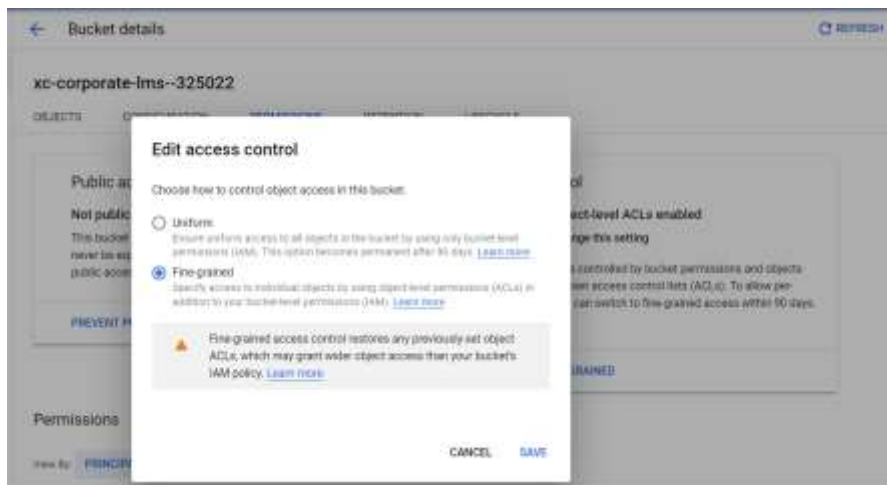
Bucket details

REFRESH

xc-corporate-lms--325022

OBJECTS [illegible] PERMISSIONS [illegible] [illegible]

Public ac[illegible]

Not public

This bucket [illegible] never be exp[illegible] public acces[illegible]

PREVENT P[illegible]

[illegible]ol

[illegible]ect-level ACLs enabled

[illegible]nge this setting

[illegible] controlled by bucket permissions and objects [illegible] access control lists (ACLs). To allow per- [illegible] can switch to fine-grained access within 90 days.

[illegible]RAINED

Permissions

View by: PRINCIP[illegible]

Edit access control

Choose how to control object access in this bucket.

Uniform
Ensure uniform access to all objects in the bucket by using only bucket-level permissions (IAM). This option becomes permanent after 90 days. Learn more

Fine-grained
Specify access to individual objects by using object-level permissions (ACLs) in addition to your bucket-level permissions (IAM). Learn more

Fine-grained access control restores any previously set object ACLs, which may grant wider object access than your bucket's IAM policy. Learn more

CANCEL SAVE